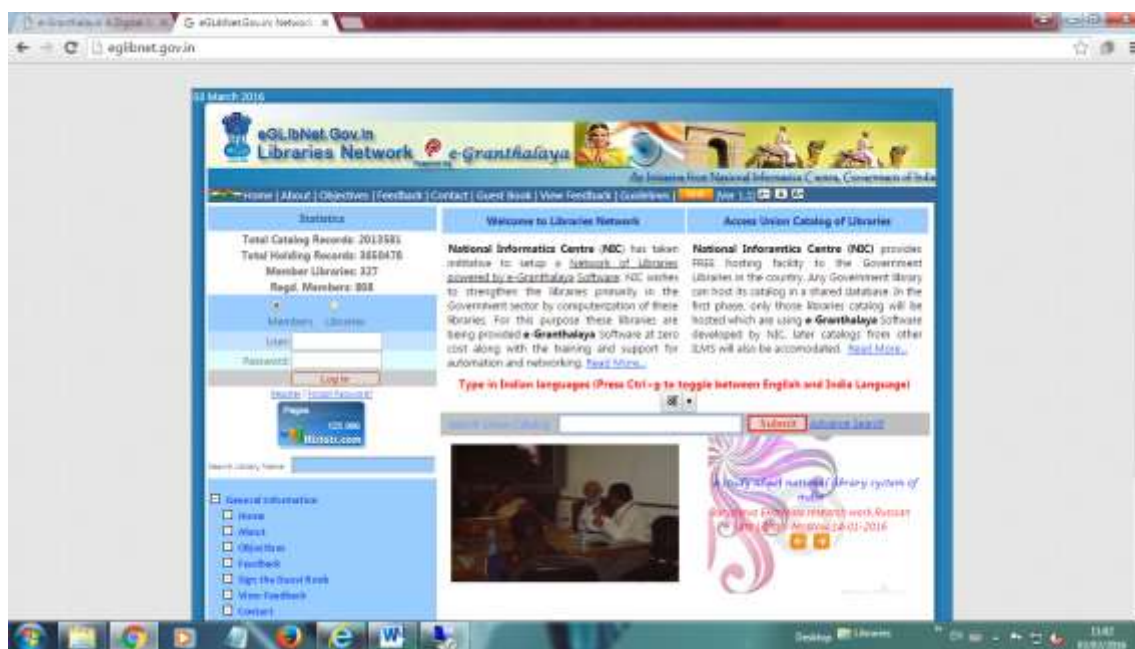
eglibnet.gov.in

03 March 2016

eGLibNet.Gov.In
Libraries Network e-Granthalaya

An Initiative from National Informatics Centre, Government of India

Home | About | Objectives | Feedback | Contact | Guest Book | View Feedback | Guidelines | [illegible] Ver 1.1

Statistics

Total Catalog Records: 2013581
Total Holding Records: 3650476
Member Libraries: 327
Regd. Members: 808

Members Libraries
User:
Password:
Log In
Register | Forgot Password?

Search Library Name

General Information
Home
About
Objectives
Feedback
Sign the Guest Book
View Feedback
Contact

Welcome to Libraries Network

National Informatics Centre (NIC) has taken initiative to setup a Network of Libraries powered by e-Granthalaya Software. NIC wishes to strengthen the libraries primarily in the Government sector by computerization of these libraries. For this purpose these libraries are being provided e-Granthalaya Software at zero cost along with the training and support for automation and networking. Read More...

Access Union Catalog of Libraries

National Informatics Centre (NIC) provides FREE hosting facility to the Government Libraries in the country. Any Government library can host its catalog in a shared database. In the first phase, only those libraries catalog will be hosted which are using e-Granthalaya Software developed by NIC, later catalogs from other ILMS will also be accomodated. Read More...

Type in Indian languages (Press Ctrl+g to toggle between English and India Language)

Search Union Catalog
Submit Advance Search

A study about national library system of India
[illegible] research work Russian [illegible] 14-01-2016

Desktop Libraries